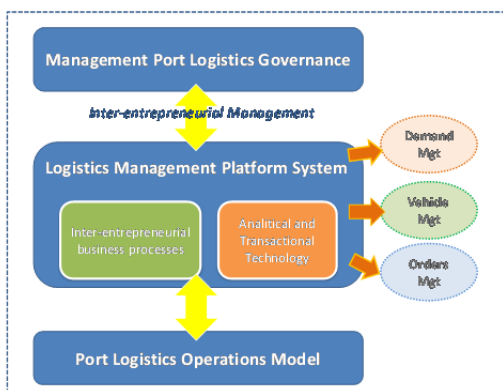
Management Port Logistics Governance

Inter-entrepreneurial Management

Logistics Management Platform System

Inter-entrepreneurial business processes

Analitical and Transactional Technology

Demand Mgt

Vehicle Mgt

Orders Mgt

Port Logistics Operations Model